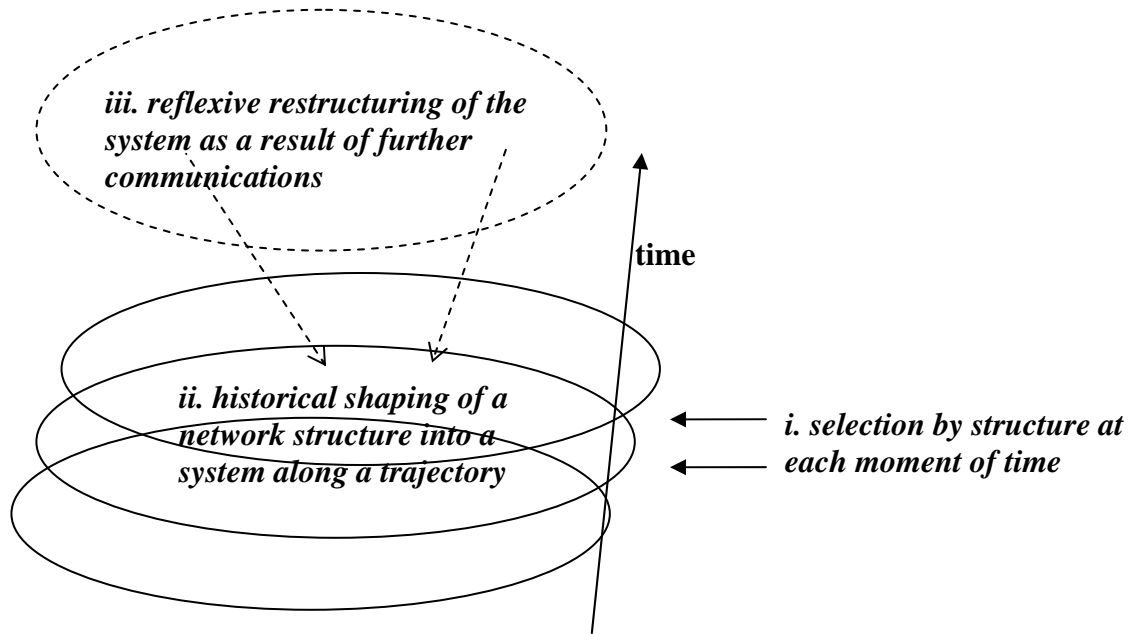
iii. reflexive restructuring of the system as a result of further communications

time

ii. historical shaping of a network structure into a system along a trajectory

i. selection by structure at each moment of time